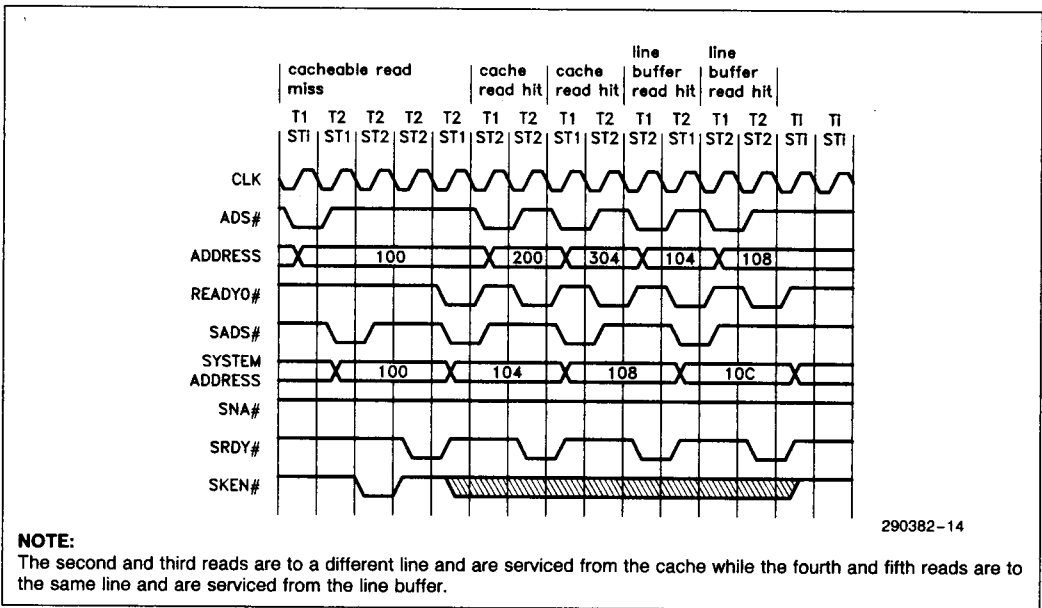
cacheable read miss

cache read hit

cache read hit

line buffer read hit

line buffer read hit

| T1 | T2 | T2 | T2 | T2 | T1 | T2 | T1 | T2 | T1 | T2 | T1 | T2 | Ti | Ti |
|---|---|---|---|---|---|---|---|---|---|---|---|---|---|---|
| STi | ST1 | ST2 | ST2 | ST1 | ST2 | ST2 | ST1 | ST2 | ST2 | ST1 | ST2 | ST2 | STi | STi |

CLK

ADS#

ADDRESS

100

200

304

104

108

READYO#

SADS#

SYSTEM ADDRESS

100

104

108

10C

SNA#

SRDY#

SKEN#

290382–14

NOTE:

The second and third reads are to a different line and are serviced from the cache while the fourth and fifth reads are to the same line and are serviced from the line buffer.